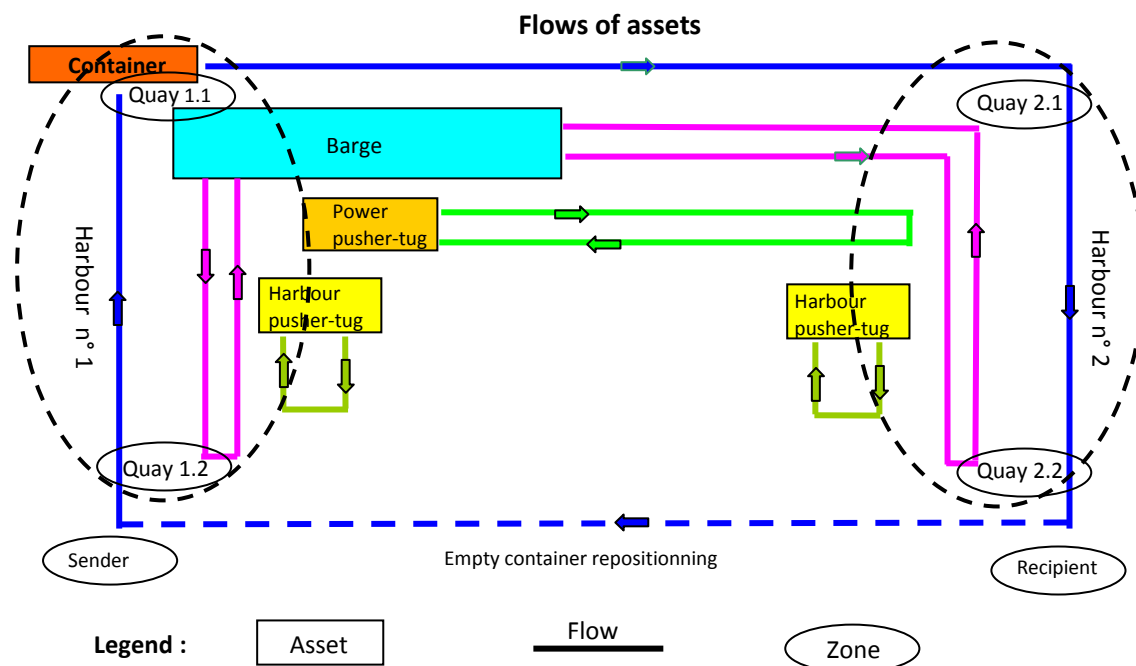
Flows of assets

Container

Quay 1.1

Quay 2.1

Barge

Power pusher-tug

Harbour n° 1

Harbour n° 2

Harbour pusher-tug

Harbour pusher-tug

Quay 1.2

Quay 2.2

Sender

Empty container repositionning

Recipient

Legend : Asset Flow Zone